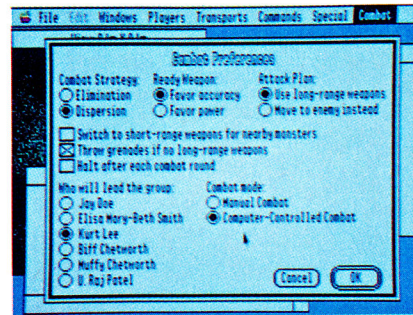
File Edit Windows Players Transports Commands Special Combat

Combat Preferences

Combat Strategy:
Elimination
Dispersion

Ready Weapon:
Favor accuracy
Favor power

Attack Plan:
Use long-range weapons
Move to enemy instead

Switch to short-range weapons for nearby monsters
Throw grenades if no long-range weapons
Halt after each combat round

Who will lead the group:
Jay Doe
Elise Mary-Beth Smith
Kurt Lee
Biff Chetworth
Muffy Chetworth
U. Raj Patel

Combat mode:
Manual Combat
Computer-Controlled Combat

Cancel
OK